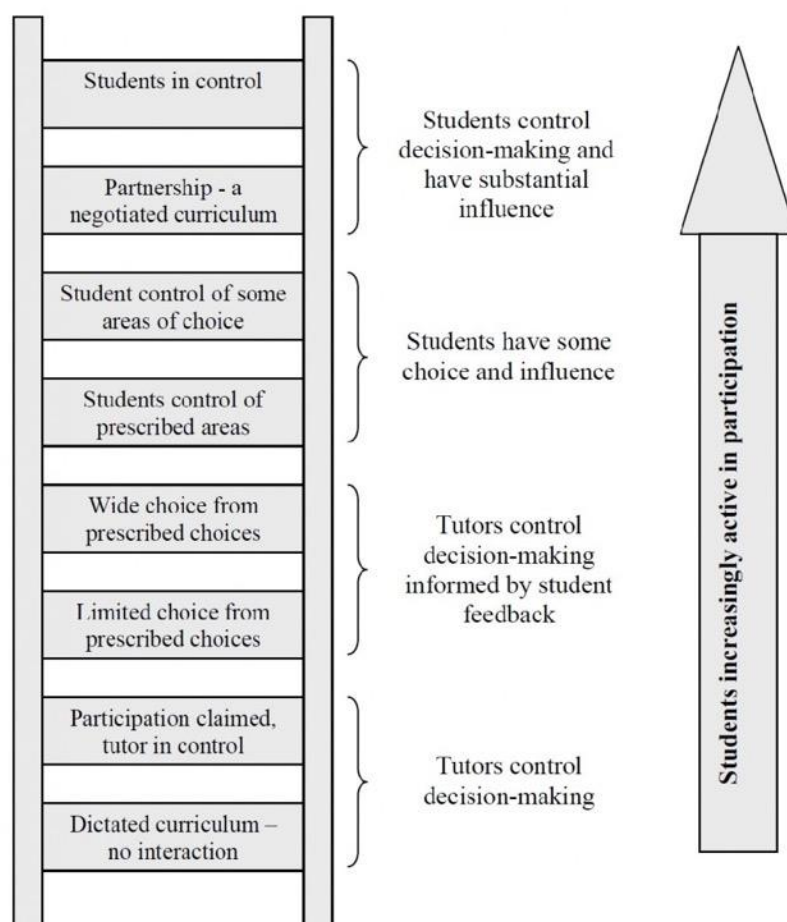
Students in control

Partnership - a negotiated curriculum

Students control decision-making and have substantial influence

Student control of some areas of choice

Students control of prescribed areas

Students have some choice and influence

Wide choice from prescribed choices

Limited choice from prescribed choices

Tutors control decision-making informed by student feedback

Participation claimed, tutor in control

Dictated curriculum – no interaction

Tutors control decision-making

Students increasingly active in participation